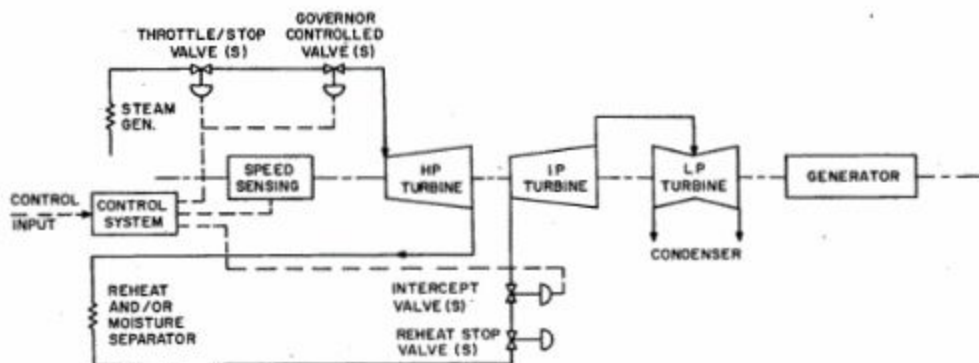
THROTTLE/STOP VALVE (S)

GOVERNOR CONTROLLED VALVE (S)

STEAM GEN.

SPEED SENSING

HP TURBINE

IP TURBINE

LP TURBINE

GENERATOR

CONTROL INPUT

CONTROL SYSTEM

CONDENSER

REHEAT AND/OR MOISTURE SEPARATOR

INTERCEPT VALVE (S)

REHEAT STOP VALVE (S)